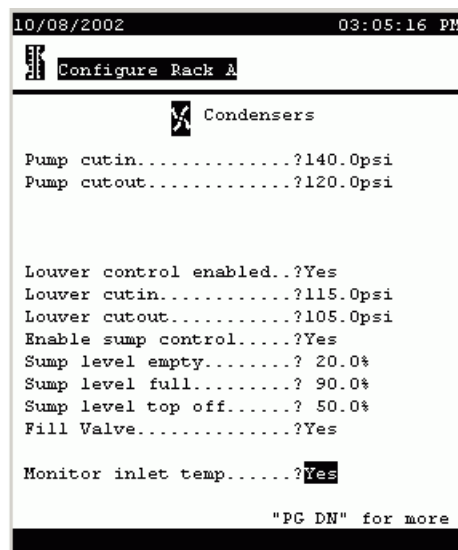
10/08/2002 03:05:16 PM

Configure Rack A

Condensers

Pump cutin..............?140.0psi
Pump cutout.............?120.0psi

Louver control enabled..?Yes
Louver cutin............?115.0psi
Louver cutout...........?105.0psi
Enable sump control.....?Yes
Sump level empty........? 20.0%
Sump level full.........? 90.0%
Sump level top off......? 50.0%
Fill Valve..............?Yes

Monitor inlet temp......?Yes

"PG DN" for more